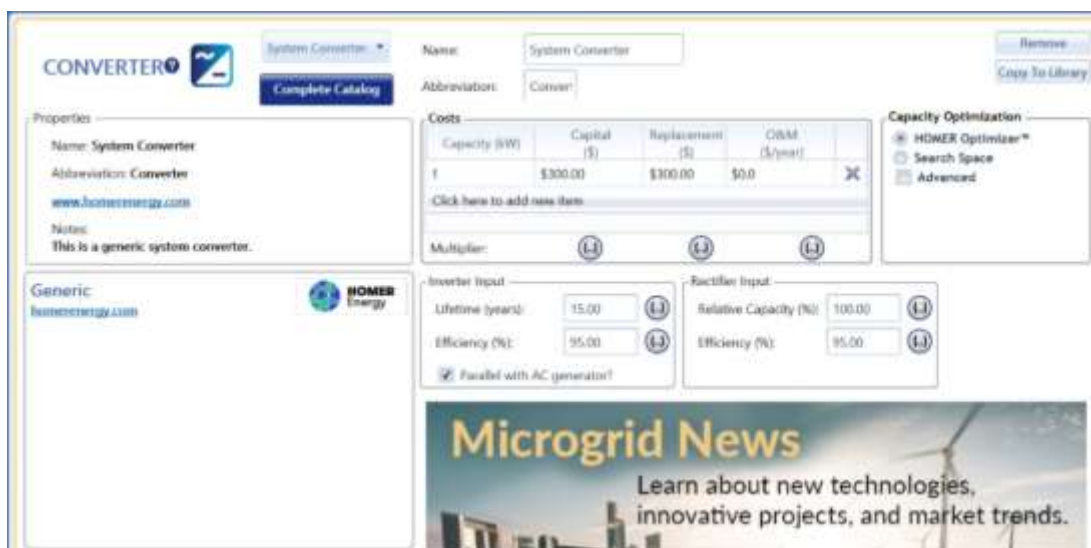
CONVERTER

System Converter

Complete Catalog

Name: System Converter

Abbreviation: Conver

Remove

Copy To Library

Properties

Name: System Converter

Abbreviation: Converter

www.homerenergy.com

Notes:
This is a generic system converter.

Costs

| Capacity (kW) | Capital ($) | Replacement ($) | O&M ($/year) |
|---|---|---|---|
| 1 | $300.00 | $300.00 | $0.0 |

Click here to add new item

Multiplier:

Capacity Optimization

HOMER Optimizer™

Search Space

Advanced

Generic
homerenergy.com

HOMER Energy

Inverter Input

Lifetime (years): 15.00

Efficiency (%): 95.00

Parallel with AC generator?

Rectifier Input

Relative Capacity (%): 100.00

Efficiency (%): 95.00

Microgrid News

Learn about new technologies, innovative projects, and market trends.